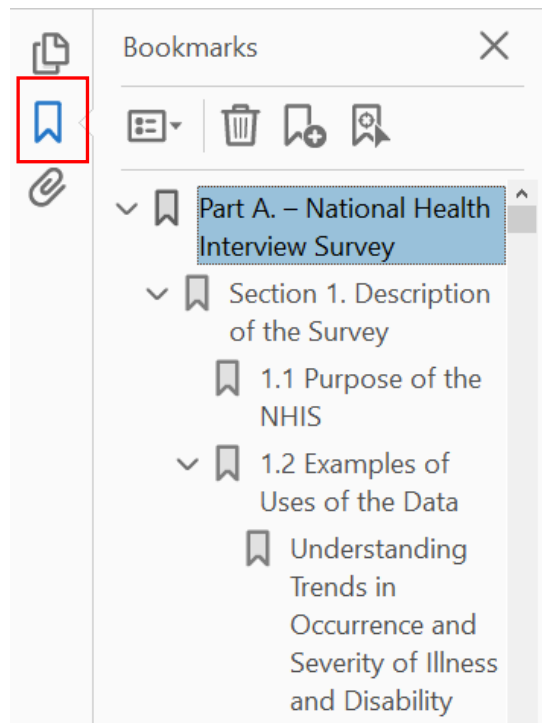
Bookmarks

Part A. – National Health Interview Survey

Section 1. Description of the Survey

1.1 Purpose of the NHIS

1.2 Examples of Uses of the Data

Understanding Trends in Occurrence and Severity of Illness and Disability